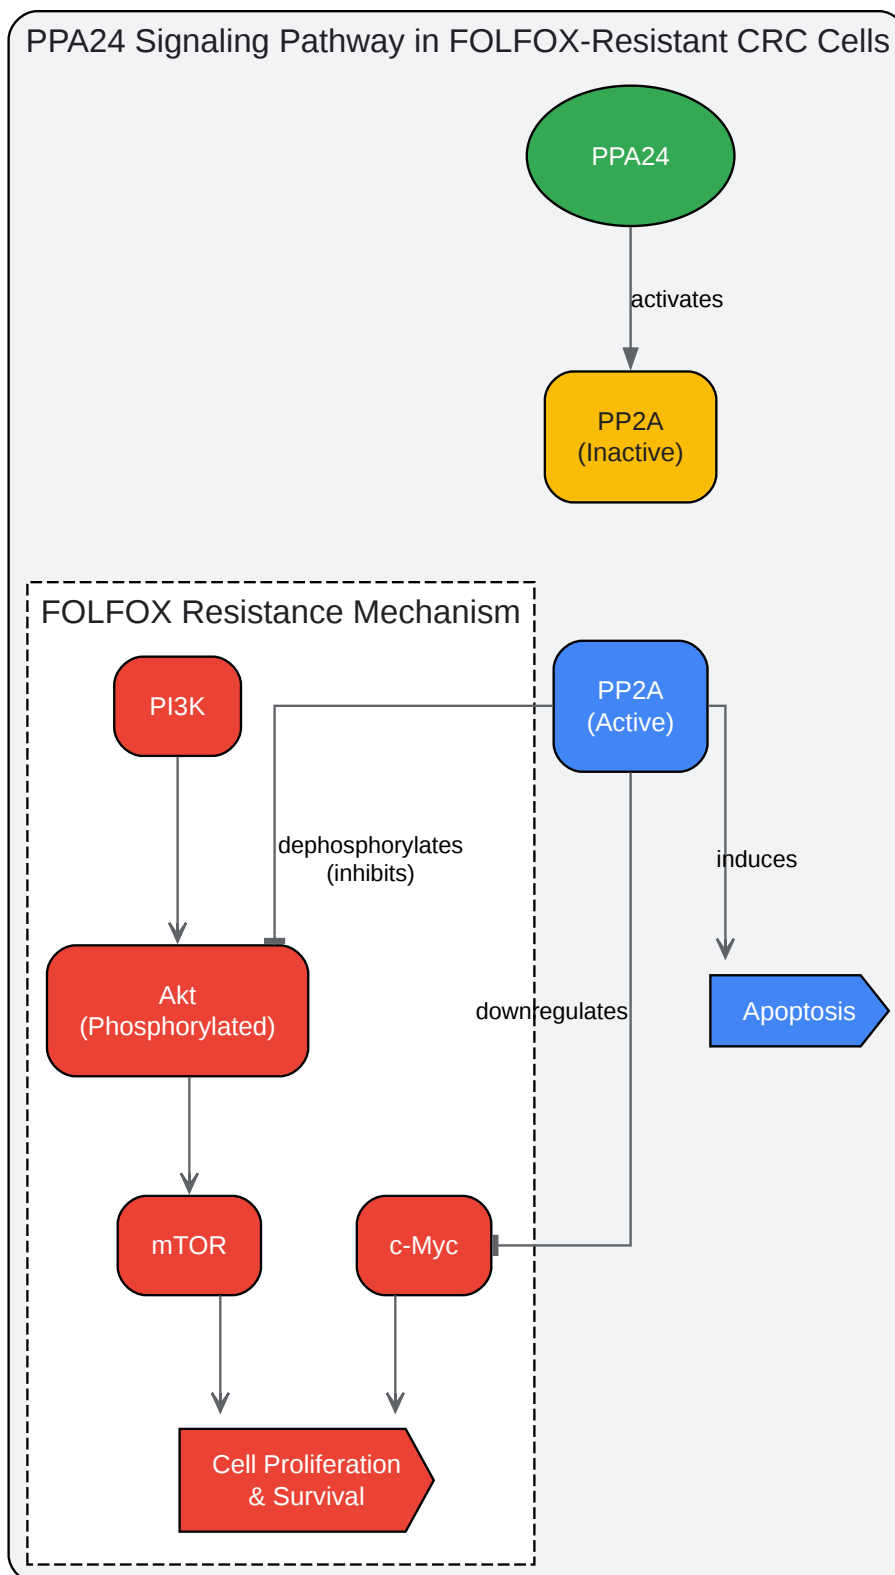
PPA24 Signaling Pathway in FOLFOX-Resistant CRC Cells

PPA24

activates

PP2A
(Inactive)

FOLFOX Resistance Mechanism

PI3K

PP2A
(Active)

dephosphorylates
(inhibits)

induces

Akt
(Phosphorylated)

downregulates

Apoptosis

mTOR

c-Myc

Cell Proliferation
& Survival